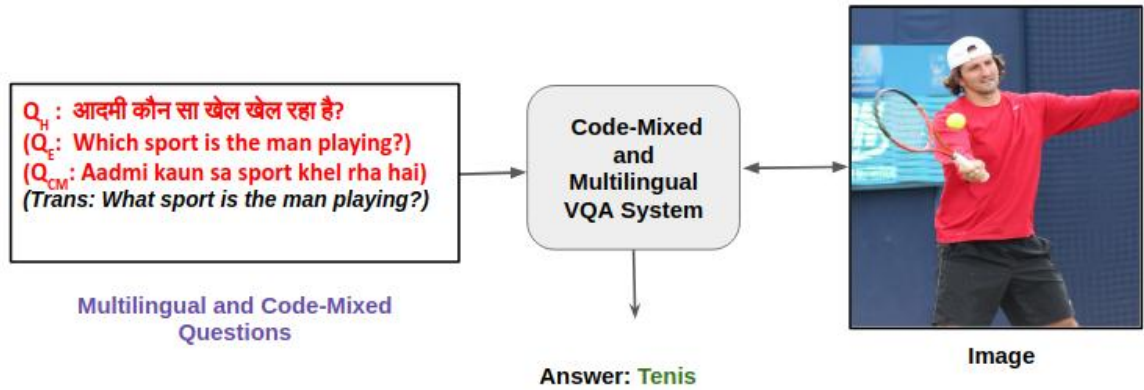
$Q_H$ : आदमी कौन सा खेल खेल रहा है?
($Q_E$: Which sport is the man playing?)
($Q_{CM}$: Aadmi kaun sa sport khel rha hai)
(Trans: What sport is the man playing?)

Multilingual and Code-Mixed Questions

Code-Mixed and Multilingual VQA System

Answer: Tenis

Image